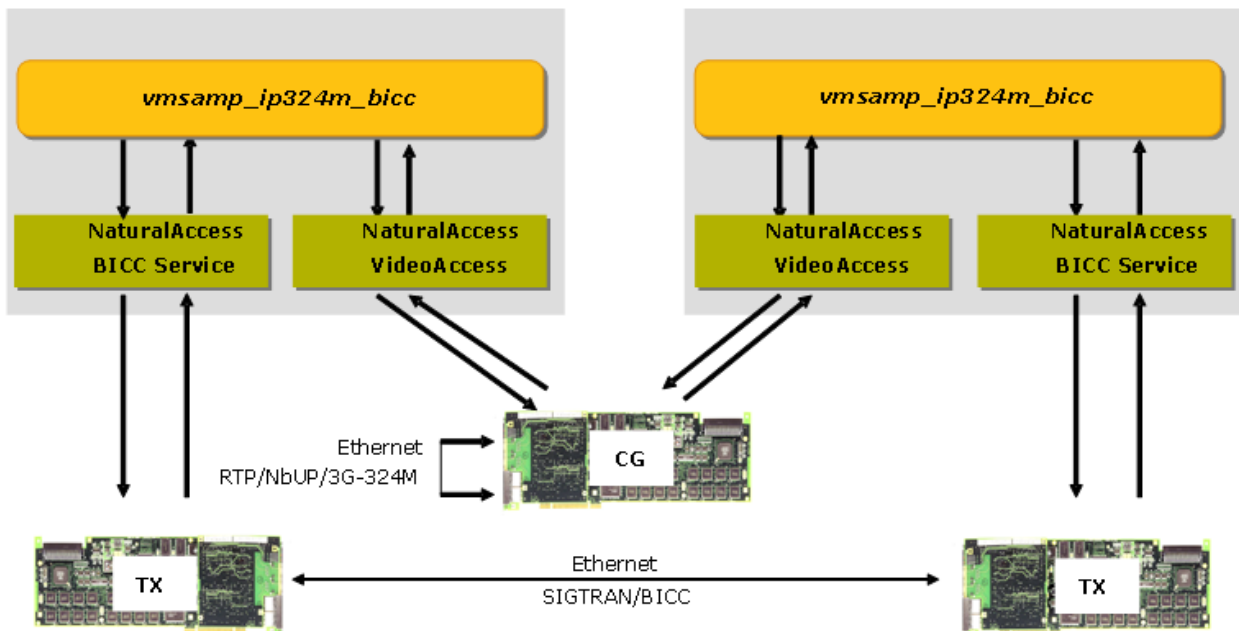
vmsamp_ip324m_bicc

NaturalAccess BICC Service

NaturalAccess VideoAccess

vmsamp_ip324m_bicc

NaturalAccess VideoAccess

NaturalAccess BICC Service

Ethernet
RTP/NbUP/3G-324M

CG

TX

Ethernet
SIGTRAN/BICC

TX